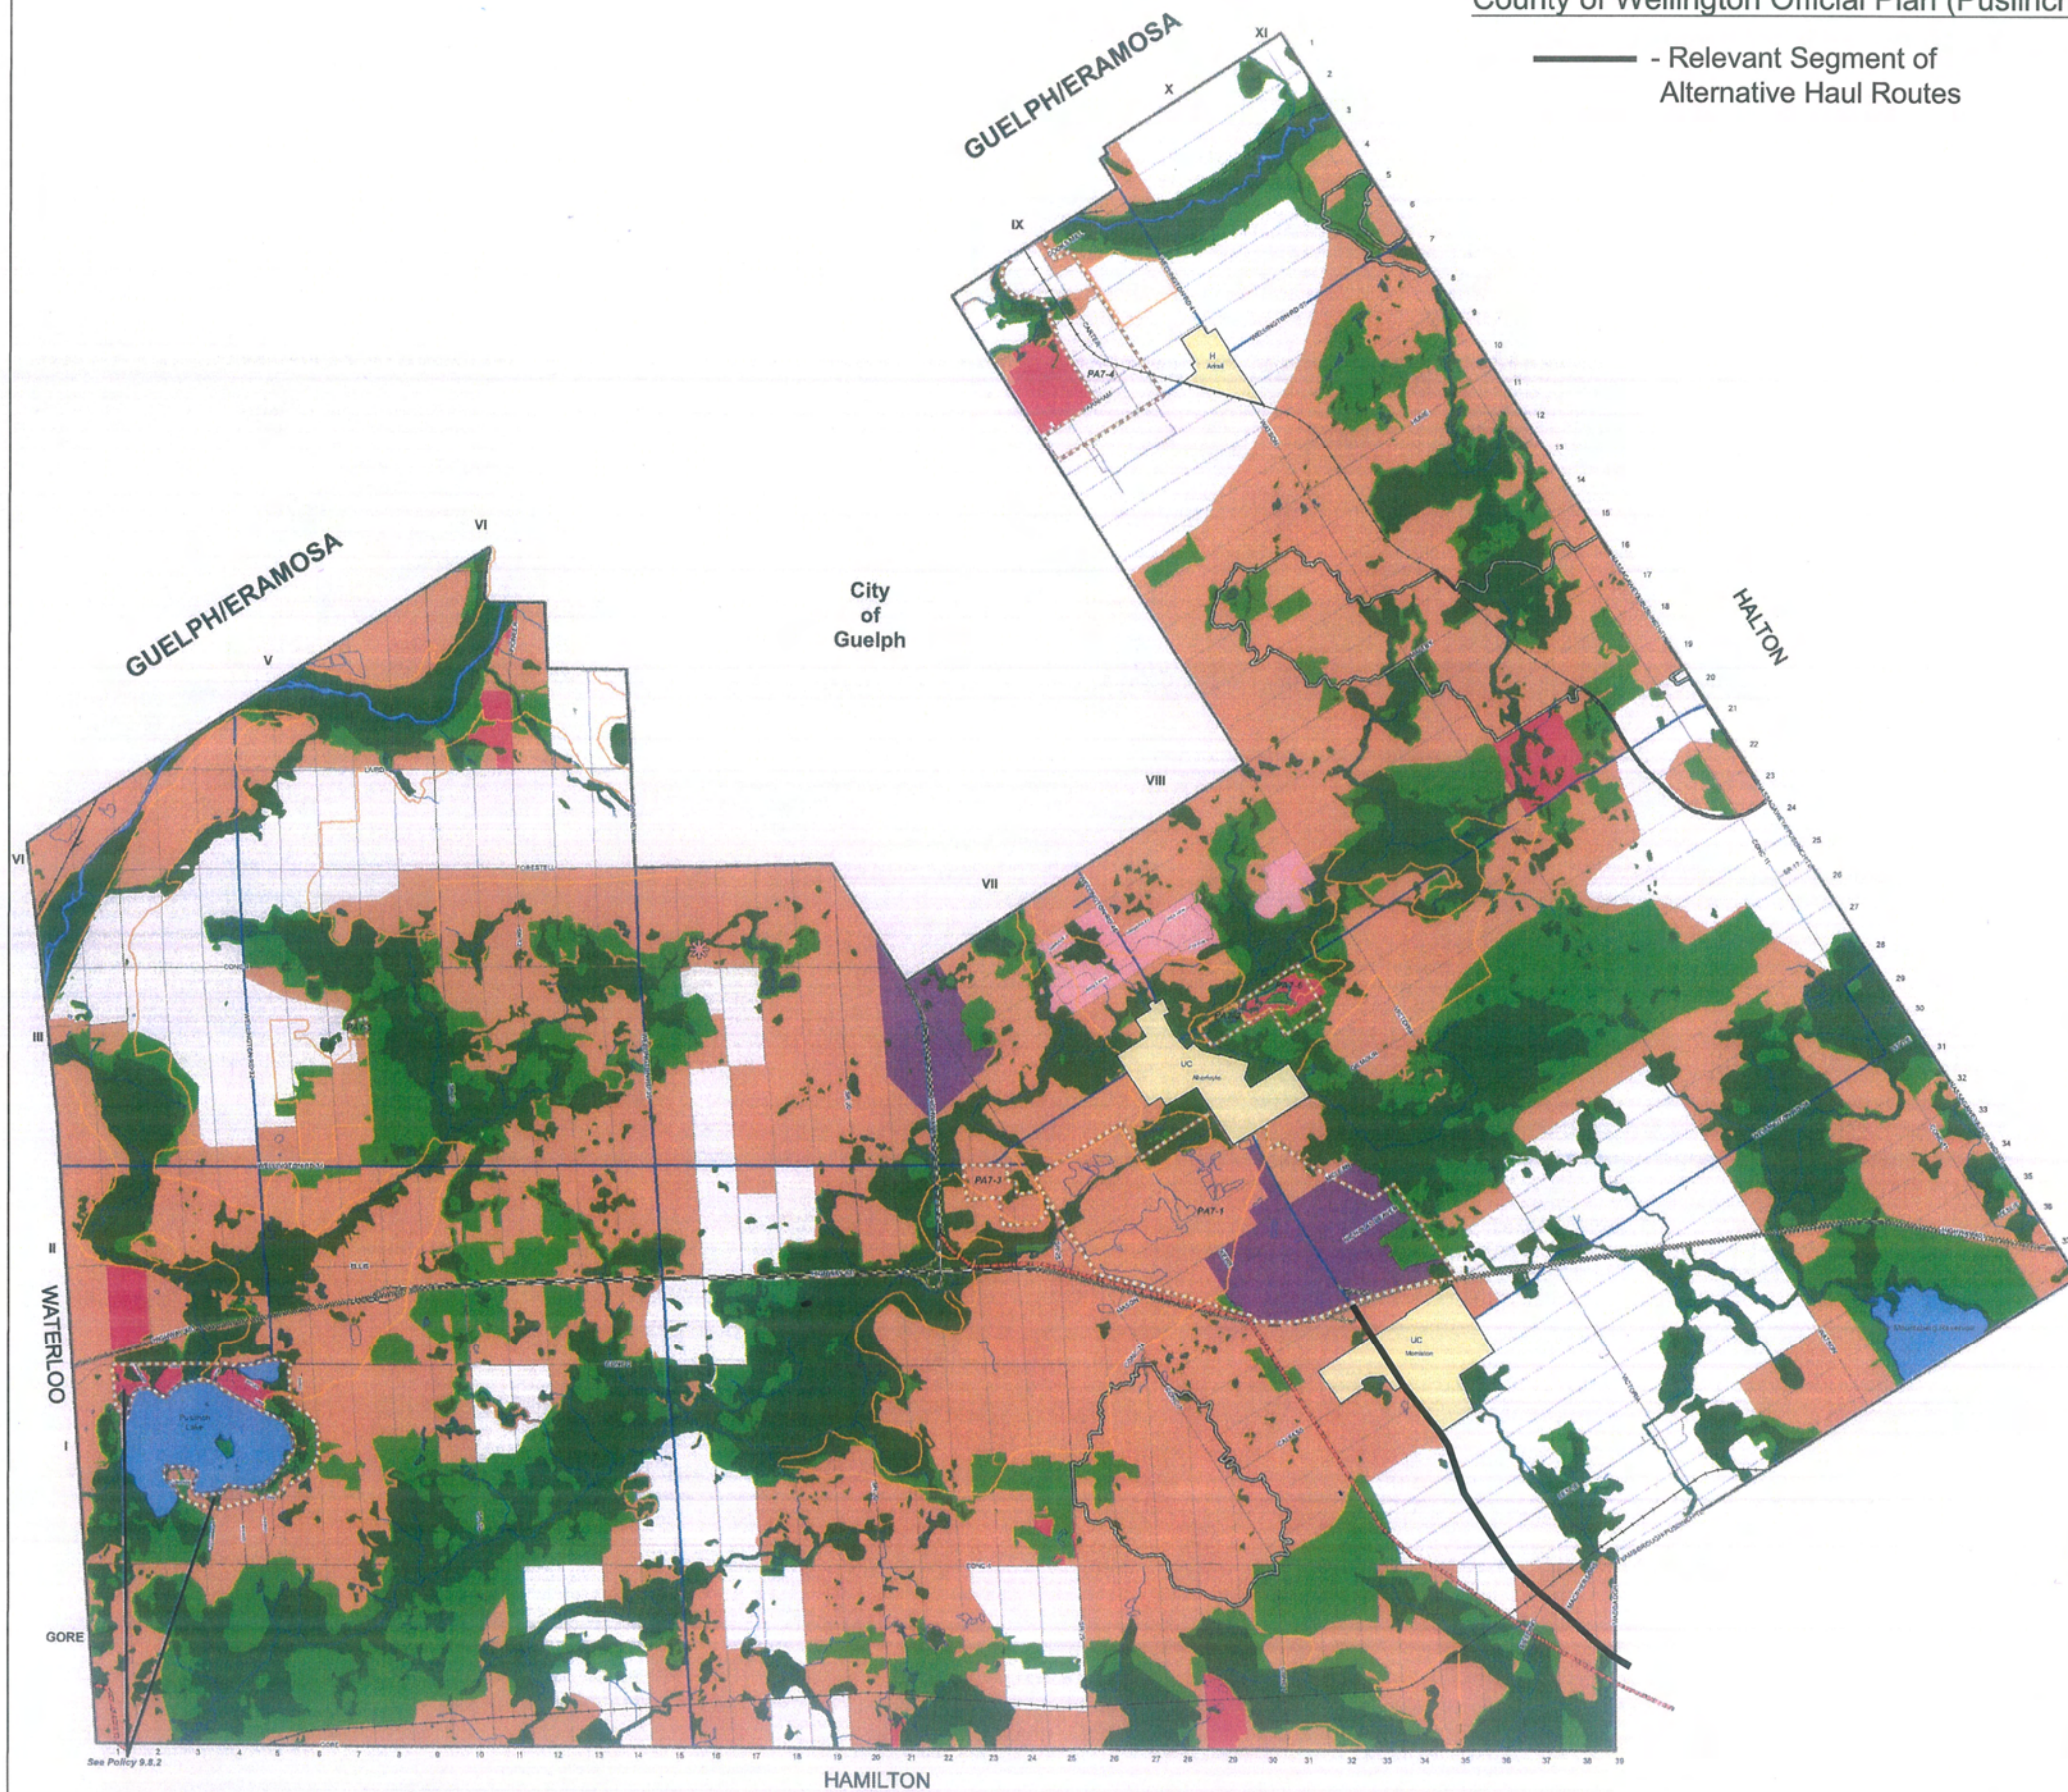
County of Wellington Official Plan (Puslinch

- Relevant Segment of Alternative Haul Routes

GUELPH/ERAMOSA

XI

X

IX

PA7-4

H

GUELPH/ERAMOSA

VI

V

City of Guelph

HALTON

VIII

VII

VI

III

UC

PA7-3

PA7-1

II

WATERLOO

UC

I

GORE

See Policy 9.8.2

HAMILTON

1 2 3 4 5 6 7 8 9 10 11 12 13 14 15 16 17 18 19 20 21 22 23 24 25 26 27 28 29 30 31 32 33 34 35 36 37 38 39

1 2 3 4 5 6 7 8 9 10 11 12 13 14 15 16 17 18 19 20 21 22 23 24 25 26 27 28 29 30 31 32 33 34 35 36 37